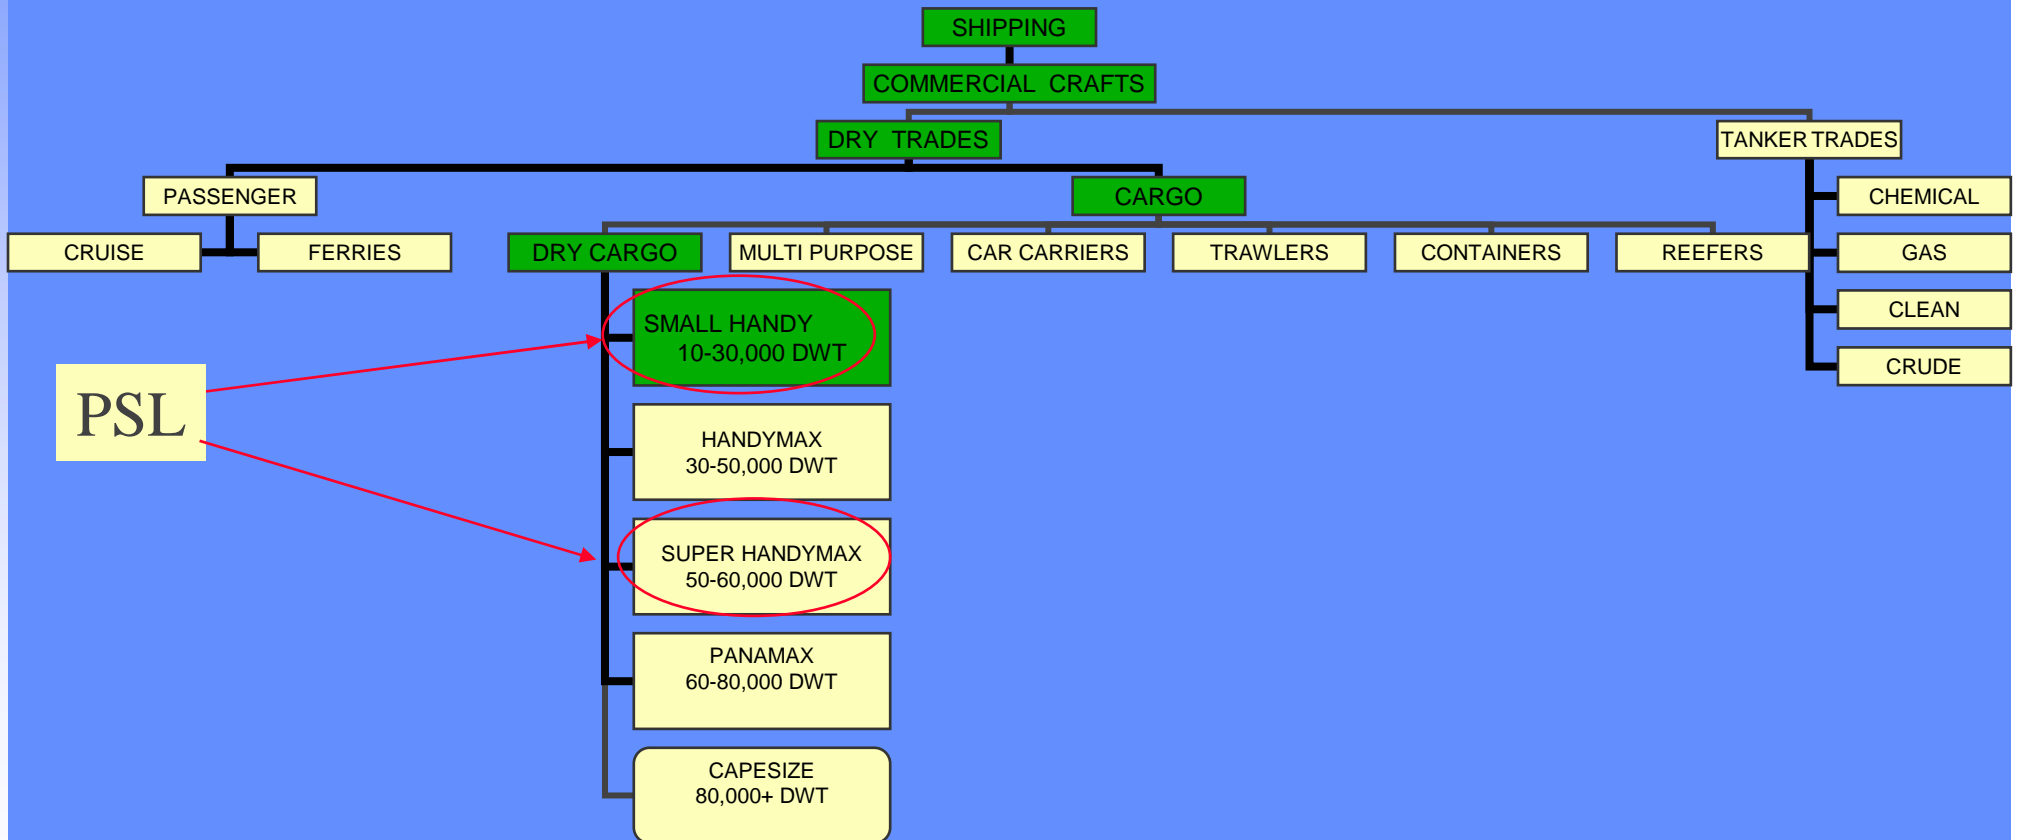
SHIPPING

COMMERCIAL CRAFTS

DRY TRADES

TANKER TRADES

PASSENGER

CARGO

CHEMICAL

CRUISE

FERRIES

DRY CARGO

MULTI PURPOSE

CAR CARRIERS

TRAWLERS

CONTAINERS

REEFERS

GAS

CLEAN

CRUDE

SMALL HANDY 10-30,000 DWT

PSL

HANDYMAX 30-50,000 DWT

SUPER HANDYMAX 50-60,000 DWT

PANAMAX 60-80,000 DWT

CAPESIZE 80,000+ DWT